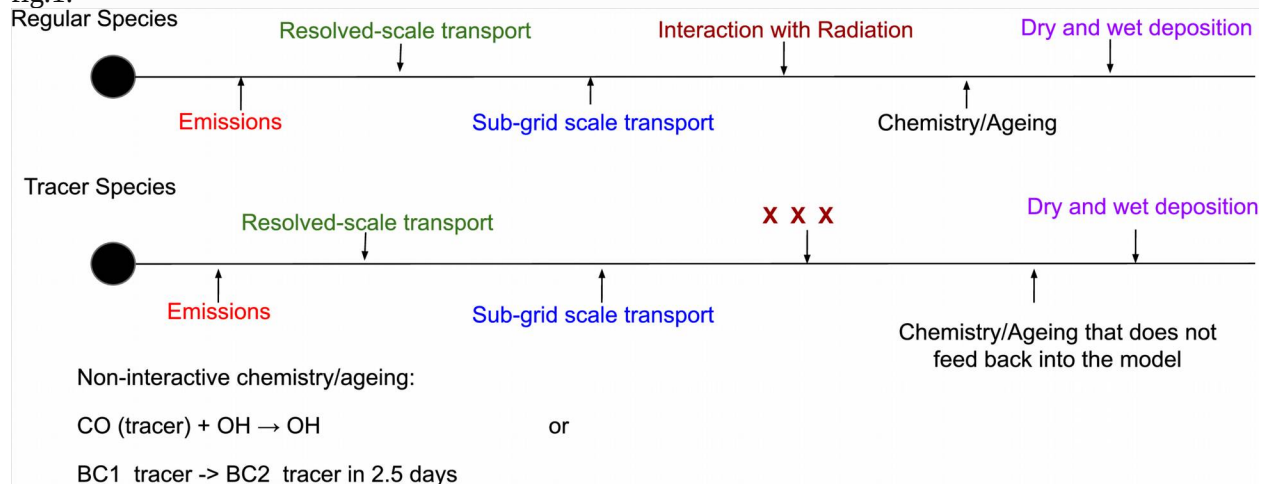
fig.1.

Regular Species

Resolved-scale transport

Interaction with Radiation

Dry and wet deposition

Emissions

Sub-grid scale transport

Chemistry/Ageing

Tracer Species

Resolved-scale transport

X X X

Dry and wet deposition

Emissions

Sub-grid scale transport

Chemistry/Ageing that does not feed back into the model

Non-interactive chemistry/ageing:

CO (tracer) + OH → OH

or

BC1 tracer -> BC2 tracer in 2.5 days